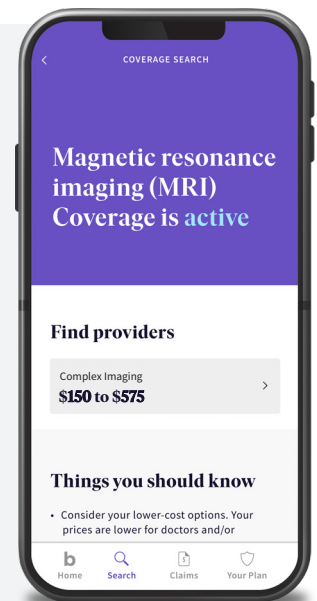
<
COVERAGE SEARCH

Magnetic resonance imaging (MRI) Coverage is active

Find providers

Complex Imaging
$150 to $575
>

Things you should know

• Consider your lower-cost options. Your prices are lower for doctors and/or

b
Home
Search
Claims
Your Plan